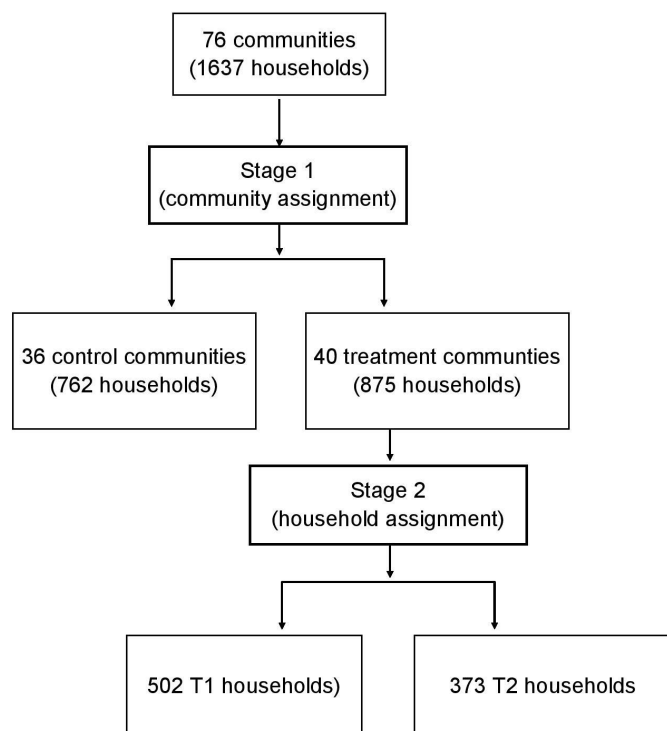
76 communities
(1637 households)

Stage 1
(community assignment)

36 control communities
(762 households)

40 treatment communties
(875 households)

Stage 2
(household assignment)

502 T1 households)

373 T2 households